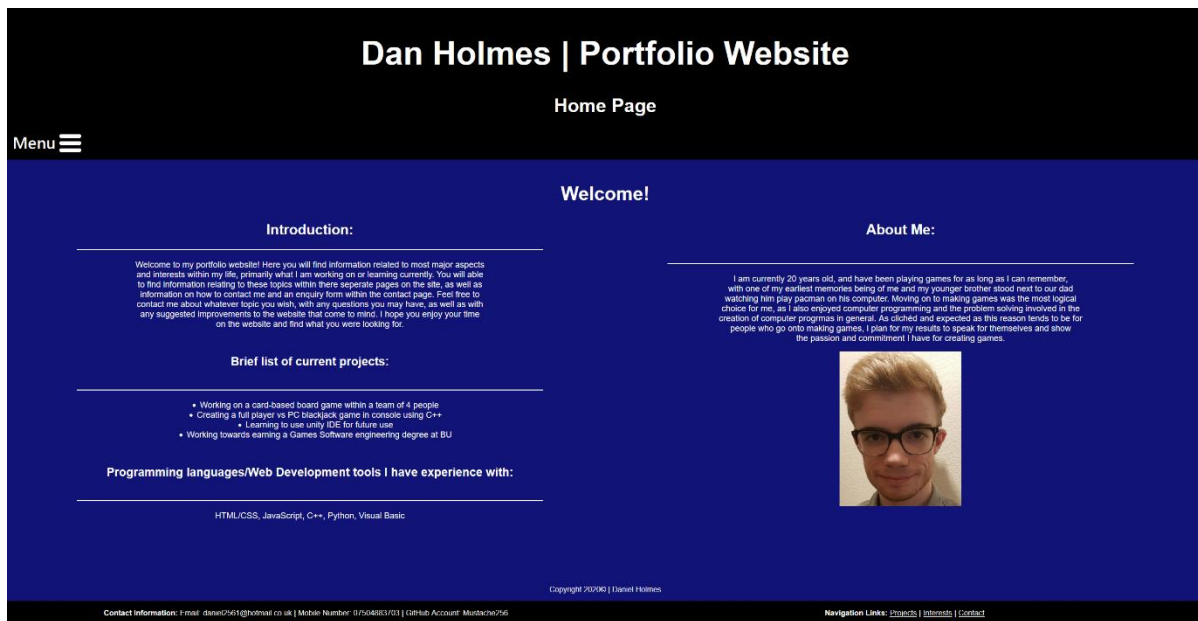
Dan Holmes | Portfolio Website

Home Page

Menu

Welcome!

Introduction:

Welcome to my portfolio website! Here you will find information related to most major aspects and interests within my life, primarily what I am working on or learning currently. You will able to find information relating to these topics within there seperate pages on the site, as well as information on how to contact me and an enquiry form within the contact page. Feel free to contact me about whatever topic you wish, with any questions you may have, as well as with any suggested improvements to the website that come to mind. I hope you enjoy your time on the website and find what you were looking for.

Brief list of current projects:

• Working on a card-based board game within a team of 4 people
• Creating a full player vs PC blackjack game in console using C++
• Learning to use unity IDE for future use
• Working towards earning a Games Software engineering degree at BU

Programming languages/Web Development tools I have experience with:

HTML/CSS, JavaScript, C++, Python, Visual Basic

About Me:

I am currently 20 years old, and have been playing games for as long as I can remember, with one of my earliest memories being of me and my younger brother stood next to our dad watching him play pacman on his computer. Moving on to making games was the most logical choice for me, as I also enjoyed computer programming and the problem solving involved in the creation of computer progrmas in general. As cliched and expected as this reason tends to be for people who go onto making games, I plan for my results to speak for themselves and show the passion and commitment I have for creating games.

Copyright 2020© | Daniel Holmes

Contact Information: Email: daniel2561@hotmail.co.uk | Mobile Number: 07504883703 | GitHub Account: Mustache256

Navigation Links: Projects | Interests | Contact